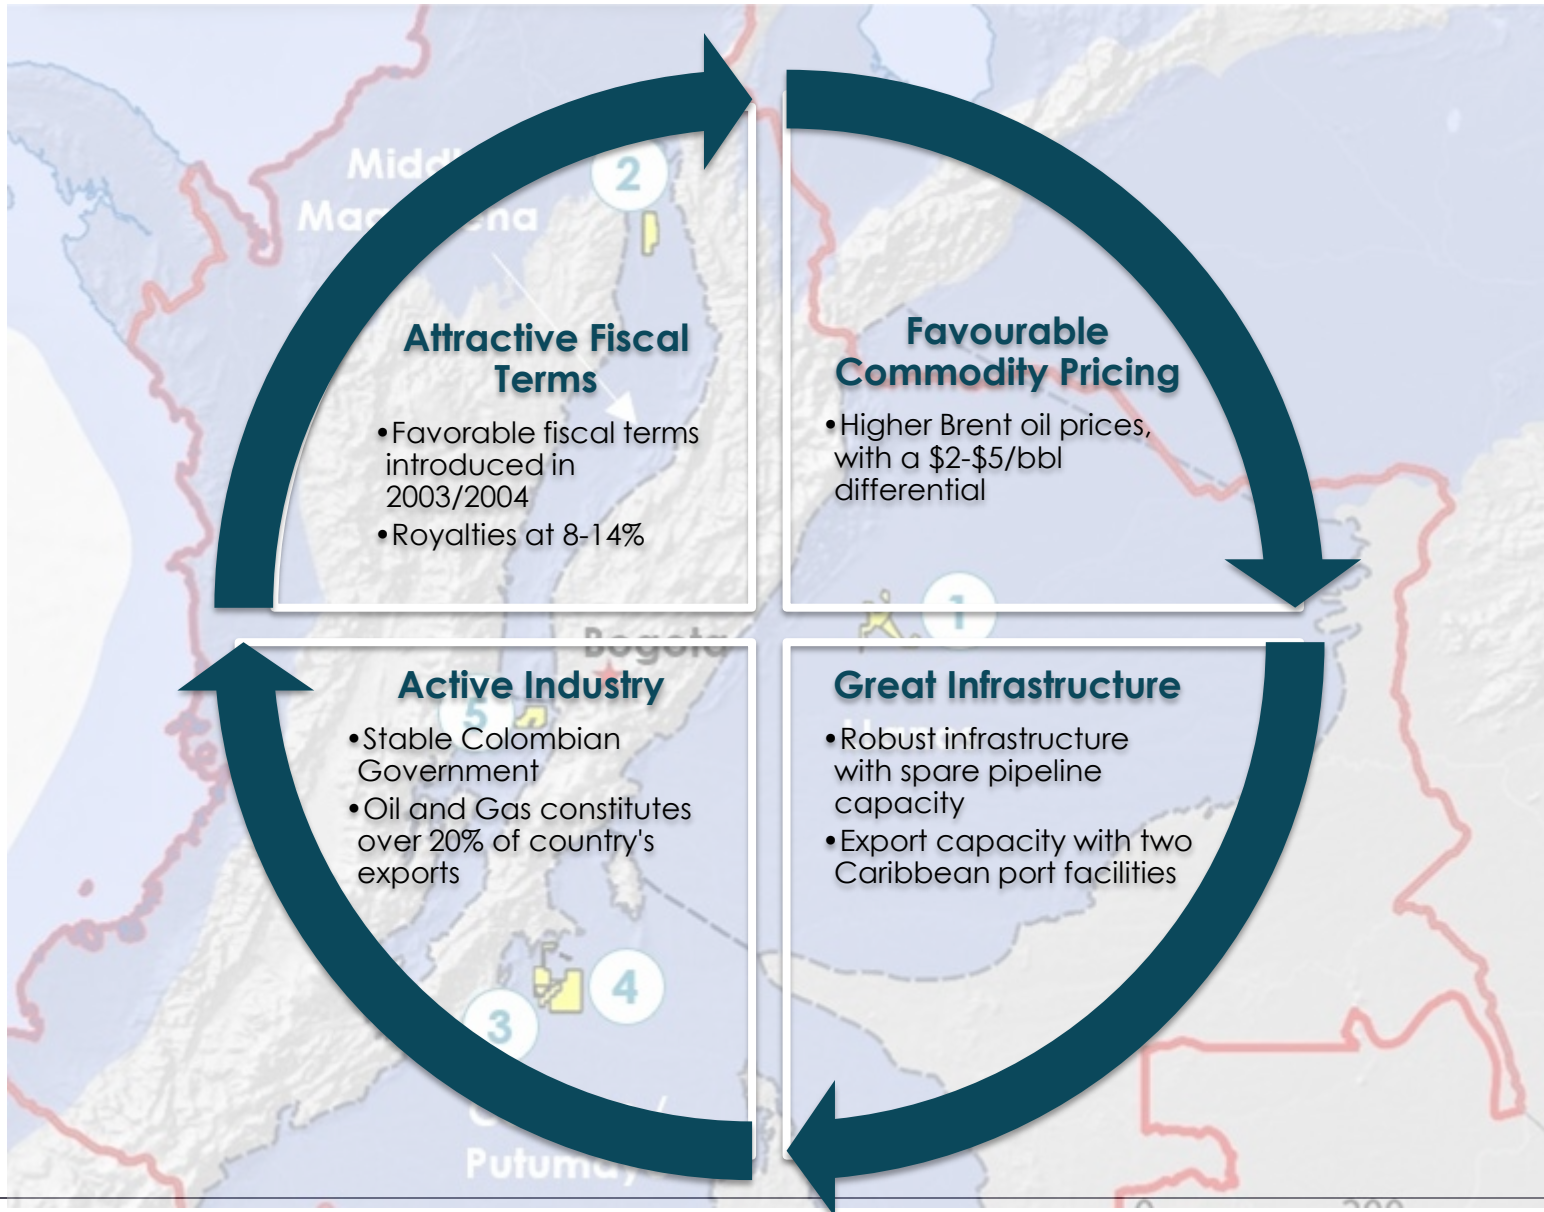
Attractive Fiscal Terms

• Favorable fiscal terms introduced in 2003/2004
• Royalties at 8-14%

Favourable Commodity Pricing

• Higher Brent oil prices, with a \$2-\$5/bbl differential

Active Industry

• Stable Colombian Government
• Oil and Gas constitutes over 20% of country's exports

Great Infrastructure

• Robust infrastructure with spare pipeline capacity
• Export capacity with two Caribbean port facilities

Midd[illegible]
Ma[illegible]ena
2
1
Bogota
5
4
3
Putum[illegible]